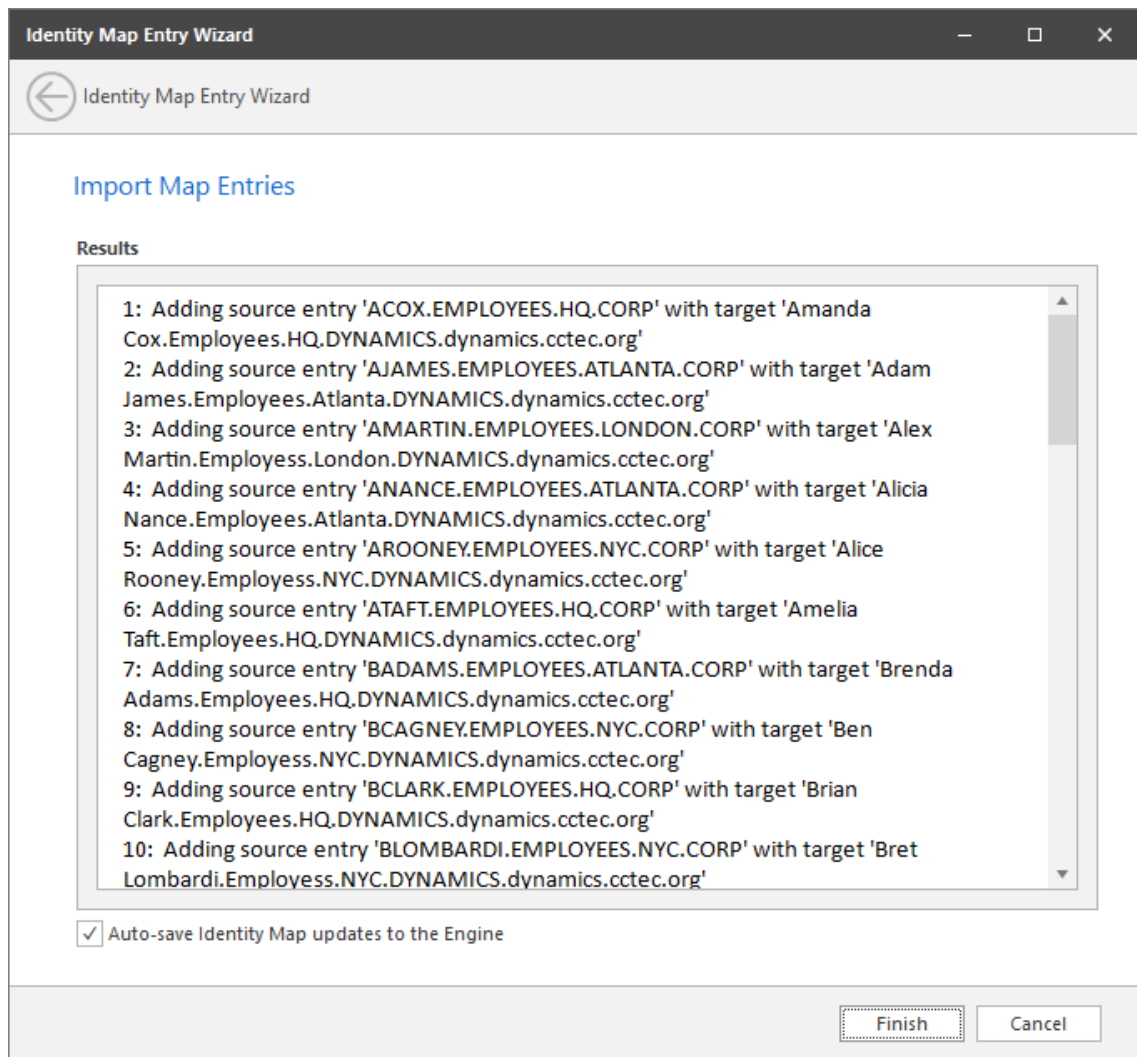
Identity Map Entry Wizard

Identity Map Entry Wizard

Import Map Entries

Results

1: Adding source entry 'ACOX.EMPLOYEES.HQ.CORP' with target 'Amanda Cox.Employees.HQ.DYNAMICS.dynamics.cctec.org'
2: Adding source entry 'AJAMES.EMPLOYEES.ATLANTA.CORP' with target 'Adam James.Employees.Atlanta.DYNAMICS.dynamics.cctec.org'
3: Adding source entry 'AMARTIN.EMPLOYEES.LONDON.CORP' with target 'Alex Martin.Employess.London.DYNAMICS.dynamics.cctec.org'
4: Adding source entry 'ANANCE.EMPLOYEES.ATLANTA.CORP' with target 'Alicia Nance.Employees.Atlanta.DYNAMICS.dynamics.cctec.org'
5: Adding source entry 'AROONEY.EMPLOYEES.NYC.CORP' with target 'Alice Rooney.Employess.NYC.DYNAMICS.dynamics.cctec.org'
6: Adding source entry 'ATAFT.EMPLOYEES.HQ.CORP' with target 'Amelia Taft.Employees.HQ.DYNAMICS.dynamics.cctec.org'
7: Adding source entry 'BADAMS.EMPLOYEES.ATLANTA.CORP' with target 'Brenda Adams.Employees.HQ.DYNAMICS.dynamics.cctec.org'
8: Adding source entry 'BCAGNEY.EMPLOYEES.NYC.CORP' with target 'Ben Cagney.Employess.NYC.DYNAMICS.dynamics.cctec.org'
9: Adding source entry 'BCLARK.EMPLOYEES.HQ.CORP' with target 'Brian Clark.Employees.HQ.DYNAMICS.dynamics.cctec.org'
10: Adding source entry 'BLOMBARDI.EMPLOYEES.NYC.CORP' with target 'Bret Lombardi.Employess.NYC.DYNAMICS.dynamics.cctec.org'

Auto-save Identity Map updates to the Engine

Finish Cancel